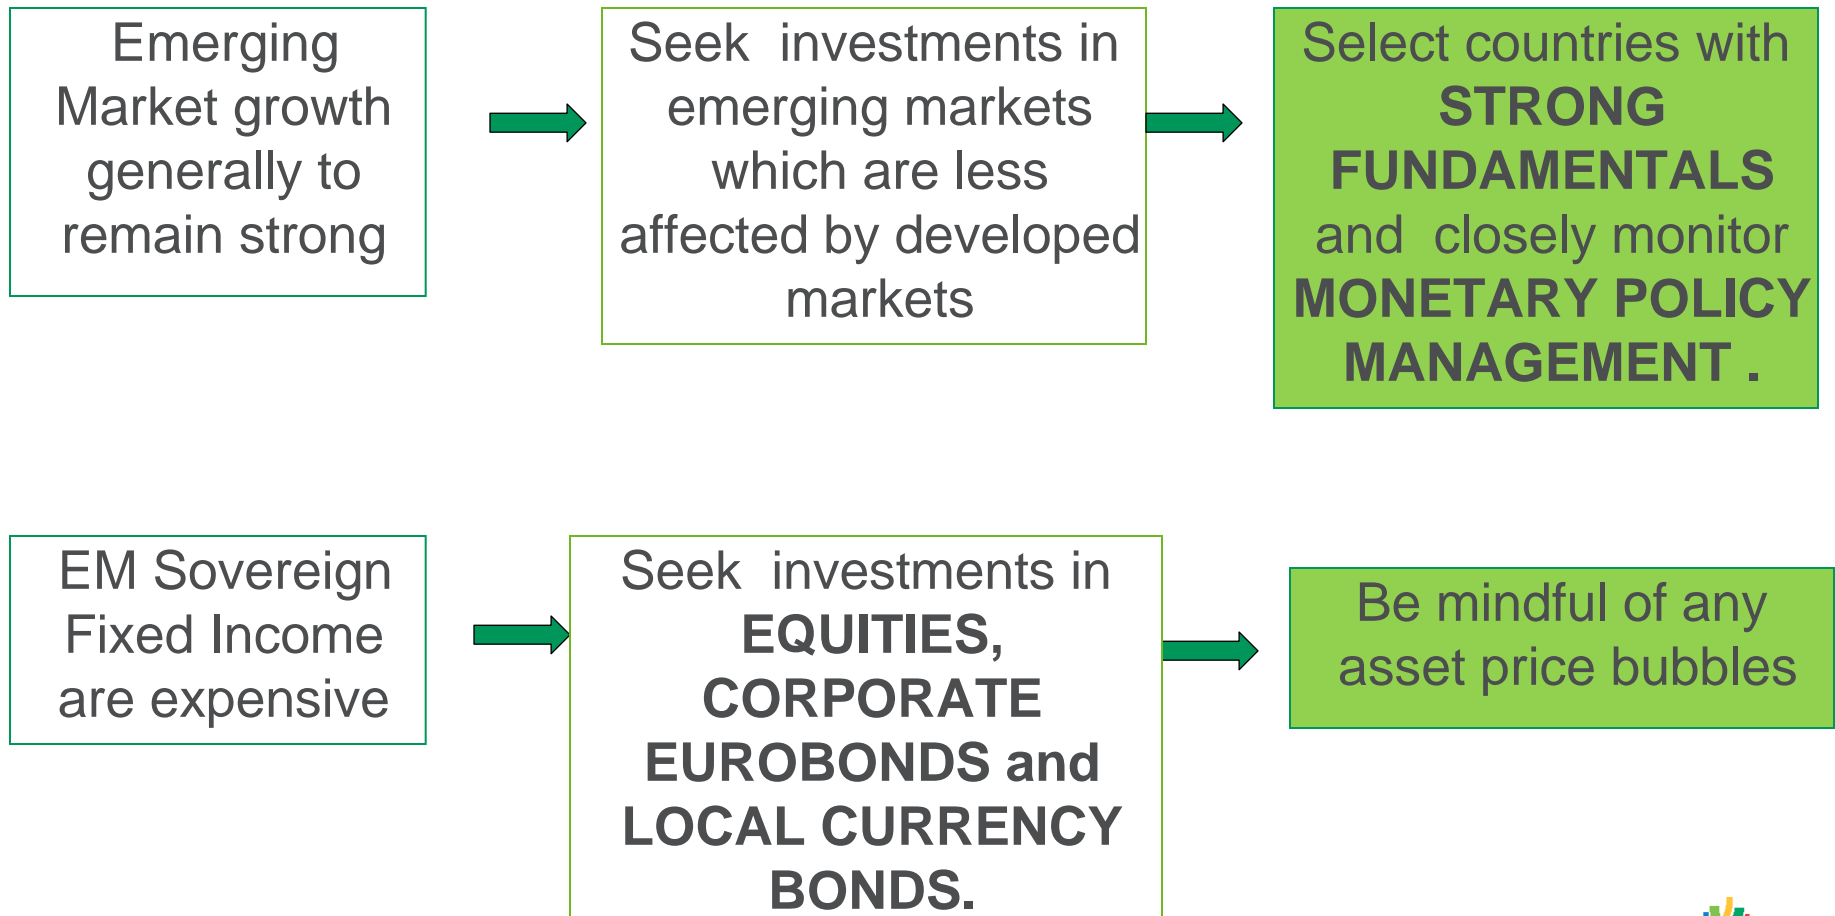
Emerging Market growth generally to remain strong

Seek investments in emerging markets which are less affected by developed markets

Select countries with STRONG FUNDAMENTALS and closely monitor MONETARY POLICY MANAGEMENT .

EM Sovereign Fixed Income are expensive

Seek investments in EQUITIES, CORPORATE EUROBONDS and LOCAL CURRENCY BONDS.

Be mindful of any asset price bubbles